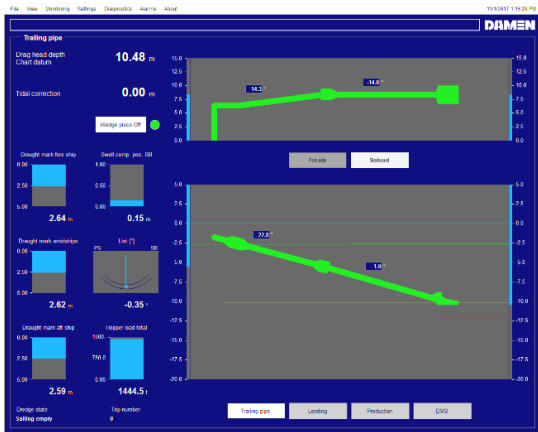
File View Monitoring Settings Diagnostics Alarms About

11/1/2017 1:16:20 PM

DAMEN

Trailing pipe

Drag head depth Chart datum 10.48 m

Tidal correction 0.00 m

Wedge piece Off

Draught mark fore ship
0.00
2.50
5.00
2.64 m

Swell comp. pos. SB
1.60
0.80
0.00
0.15 m

Draught mark amidships
0.00
2.50
5.00
2.62 m

List [°]
PS SB
-0.35 °

Draught mark aft ship
0.00
2.50
5.00
2.59 m

Hopper load total
1500
750.0
0
1444.5 t

Dredge state
Sailing empty

Trip number
0

15.0
12.5
10.0
7.5
5.0
2.5
0.0

14.3°
-14.8°

15.0
12.5
10.0
7.5
5.0
2.5
0.0

Port side
Starboard

5.0
2.5
0.0
-2.5
-5.0
-7.5
-10.0
-12.5
-15.0
-17.5
-20.0

27.0°
1.0°

5.0
2.5
0.0
-2.5
-5.0
-7.5
-10.0
-12.5
-15.0
-17.5
-20.0

Trailing pipe
Loading
Production
EMS